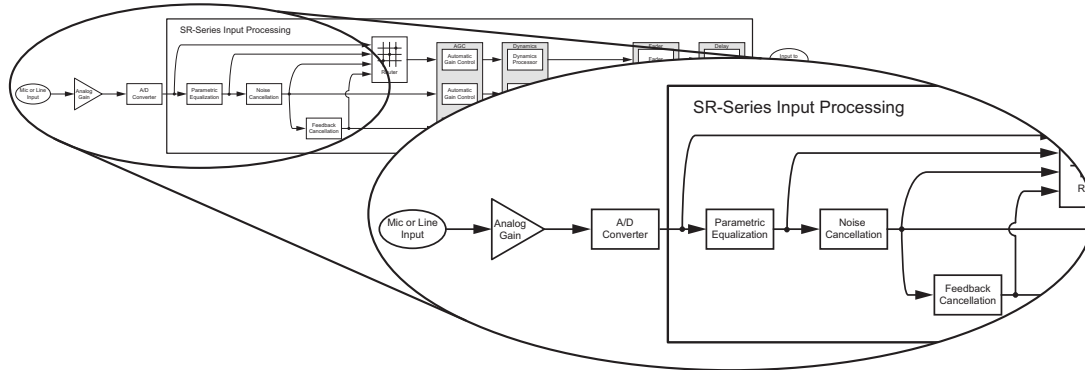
SR-Series Input Processing

Mic or Line Input

Analog Gain

A/D Converter

Parametric Equalization

Noise Cancellation

Feedback Cancellation

Router

AGC

Automatic Gain Control

Automatic Gain Control

Dynamics

Dynamics Processor

Fader

Fader

Delay

Input to

SR-Series Input Processing

Mic or Line Input

Analog Gain

A/D Converter

Parametric Equalization

Noise Cancellation

Feedback Cancellation

R